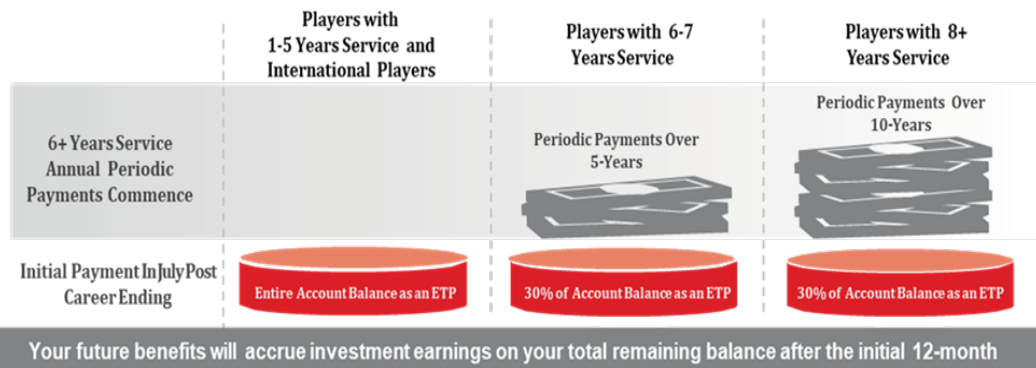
| | Players with 1-5 Years Service and International Players | Players with 6-7 Years Service | Players with 8+ Years Service |
|---|---|---|---|
| 6+ Years Service Annual Periodic Payments Commence | | Periodic Payments Over 5-Years | Periodic Payments Over 10-Years |
| Initial Payment In July Post Career Ending | Entire Account Balance as an ETP | 30% of Account Balance as an ETP | 30% of Account Balance as an ETP |

Your future benefits will accrue investment earnings on your total remaining balance after the initial 12-month